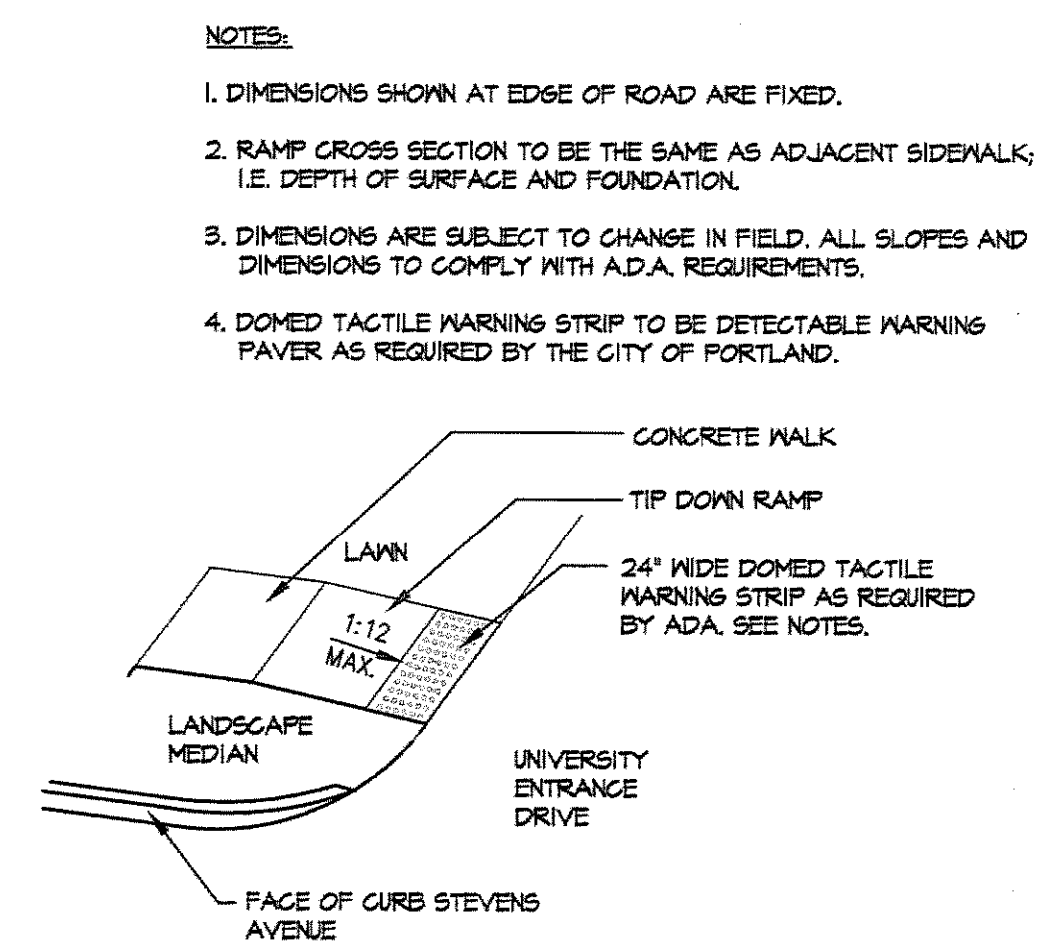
NOTES:

1. DIMENSIONS SHOWN AT EDGE OF ROAD ARE FIXED.

2. RAMP CROSS SECTION TO BE THE SAME AS ADJACENT SIDEWALK; I.E. DEPTH OF SURFACE AND FOUNDATION.

3. DIMENSIONS ARE SUBJECT TO CHANGE IN FIELD. ALL SLOPES AND DIMENSIONS TO COMPLY WITH A.D.A. REQUIREMENTS.

4. DOMED TACTILE WARNING STRIP TO BE DETECTABLE WARNING PAVER AS REQUIRED BY THE CITY OF PORTLAND.

CONCRETE WALK

TIP DOWN RAMP

LAWN

24" WIDE DOMED TACTILE WARNING STRIP AS REQUIRED BY ADA. SEE NOTES.

1:12 MAX.

LANDSCAPE MEDIAN

UNIVERSITY ENTRANCE DRIVE

FACE OF CURB STEVENS AVENUE